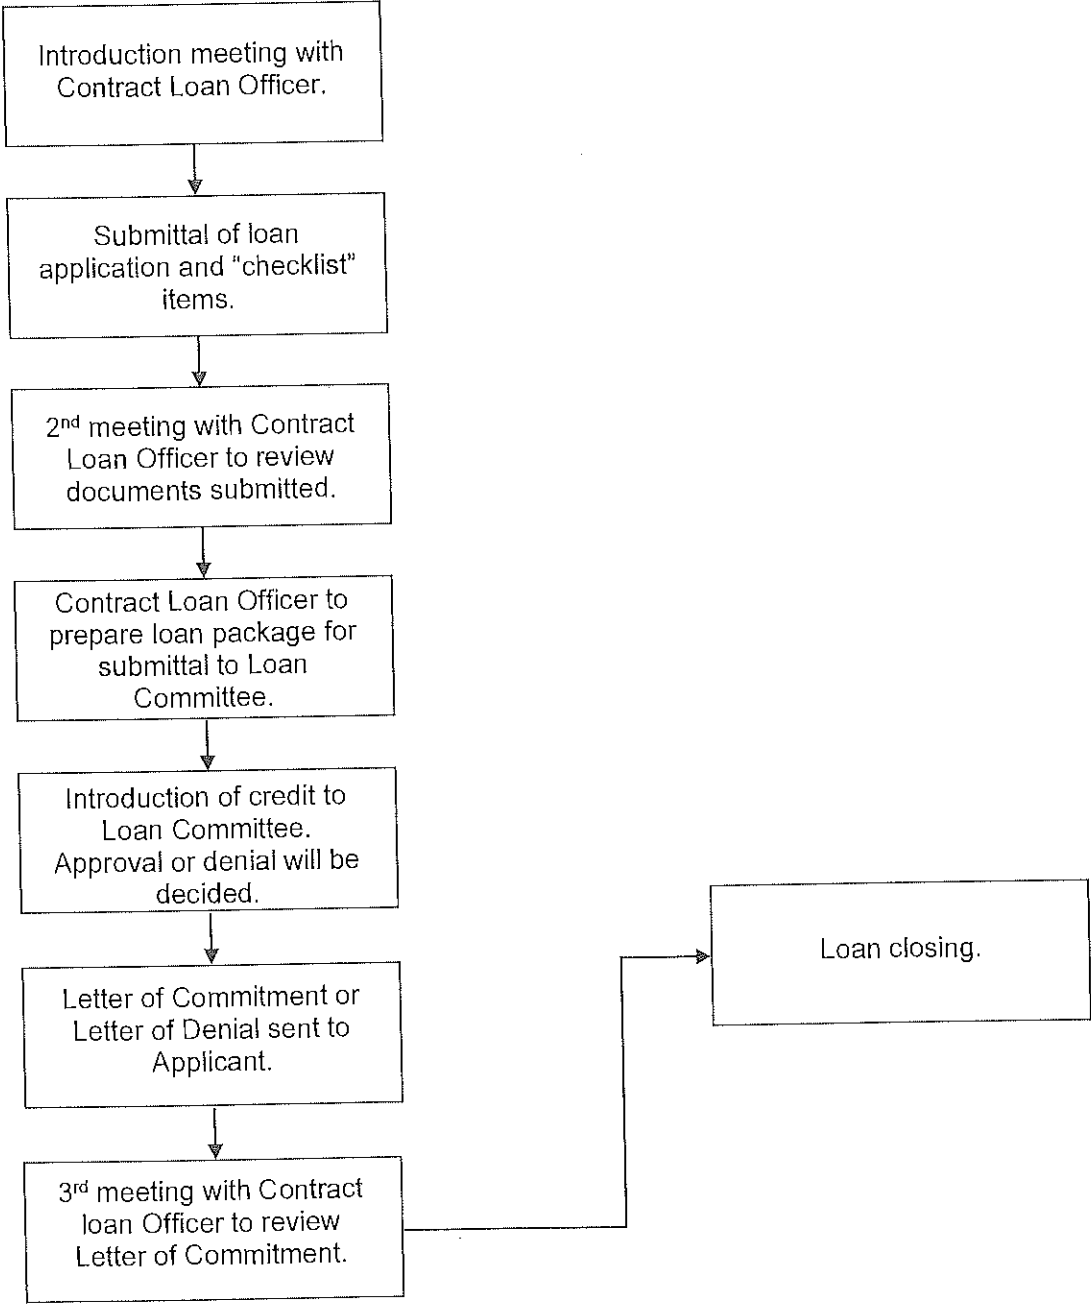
Introduction meeting with Contract Loan Officer.

Submittal of loan application and "checklist" items.

2$^{nd}$ meeting with Contract Loan Officer to review documents submitted.

Contract Loan Officer to prepare loan package for submittal to Loan Committee.

Introduction of credit to Loan Committee. Approval or denial will be decided.

Letter of Commitment or Letter of Denial sent to Applicant.

3$^{rd}$ meeting with Contract loan Officer to review Letter of Commitment.

Loan closing.